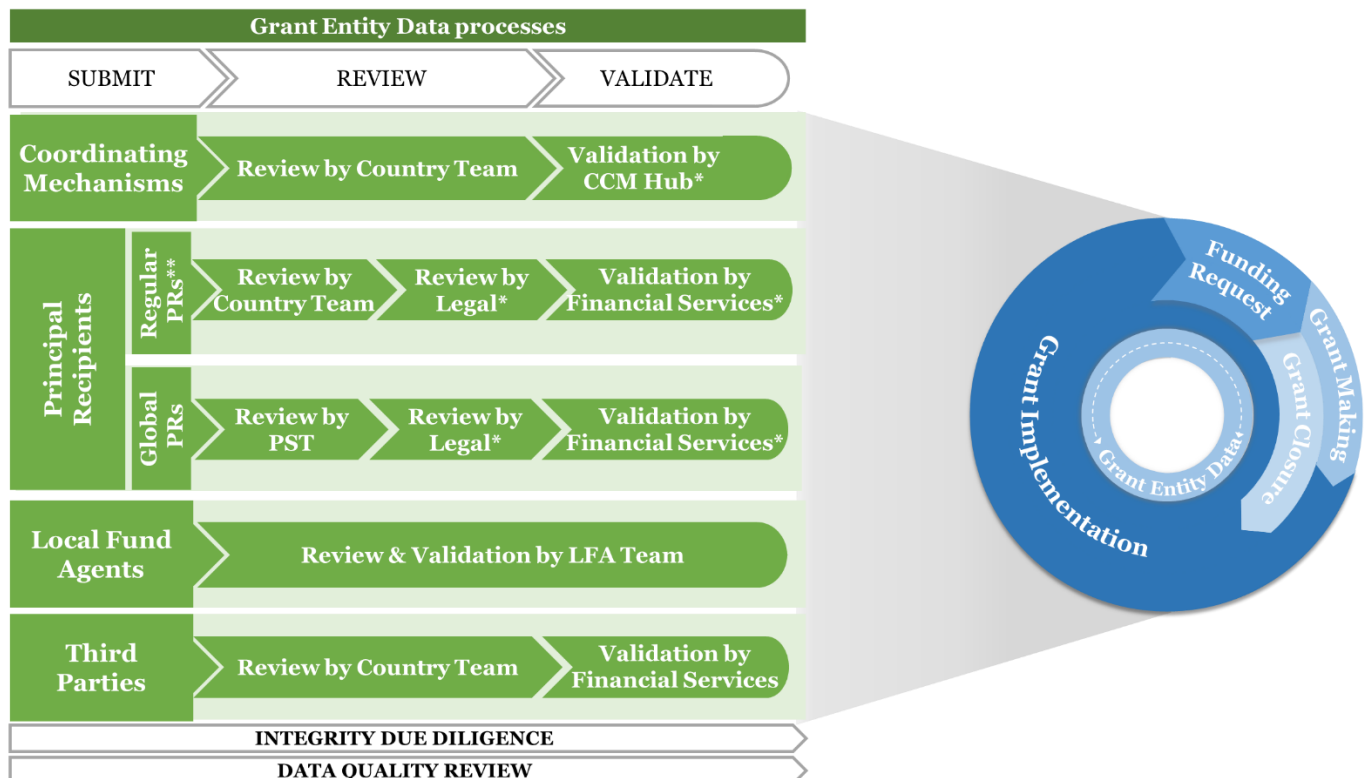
Grant Entity Data processes

SUBMIT | REVIEW | VALIDATE

Coordinating Mechanisms
Review by Country Team
Validation by CCM Hub*

Principal Recipients

Regular PRs**
Review by Country Team
Review by Legal*
Validation by Financial Services*

Global PRs
Review by PST
Review by Legal*
Validation by Financial Services*

Local Fund Agents
Review & Validation by LFA Team

Third Parties
Review by Country Team
Validation by Financial Services

INTEGRITY DUE DILIGENCE

DATA QUALITY REVIEW

Funding Request
Grant Making
Grant Closure
Grant Implementation
Grant Entity Data